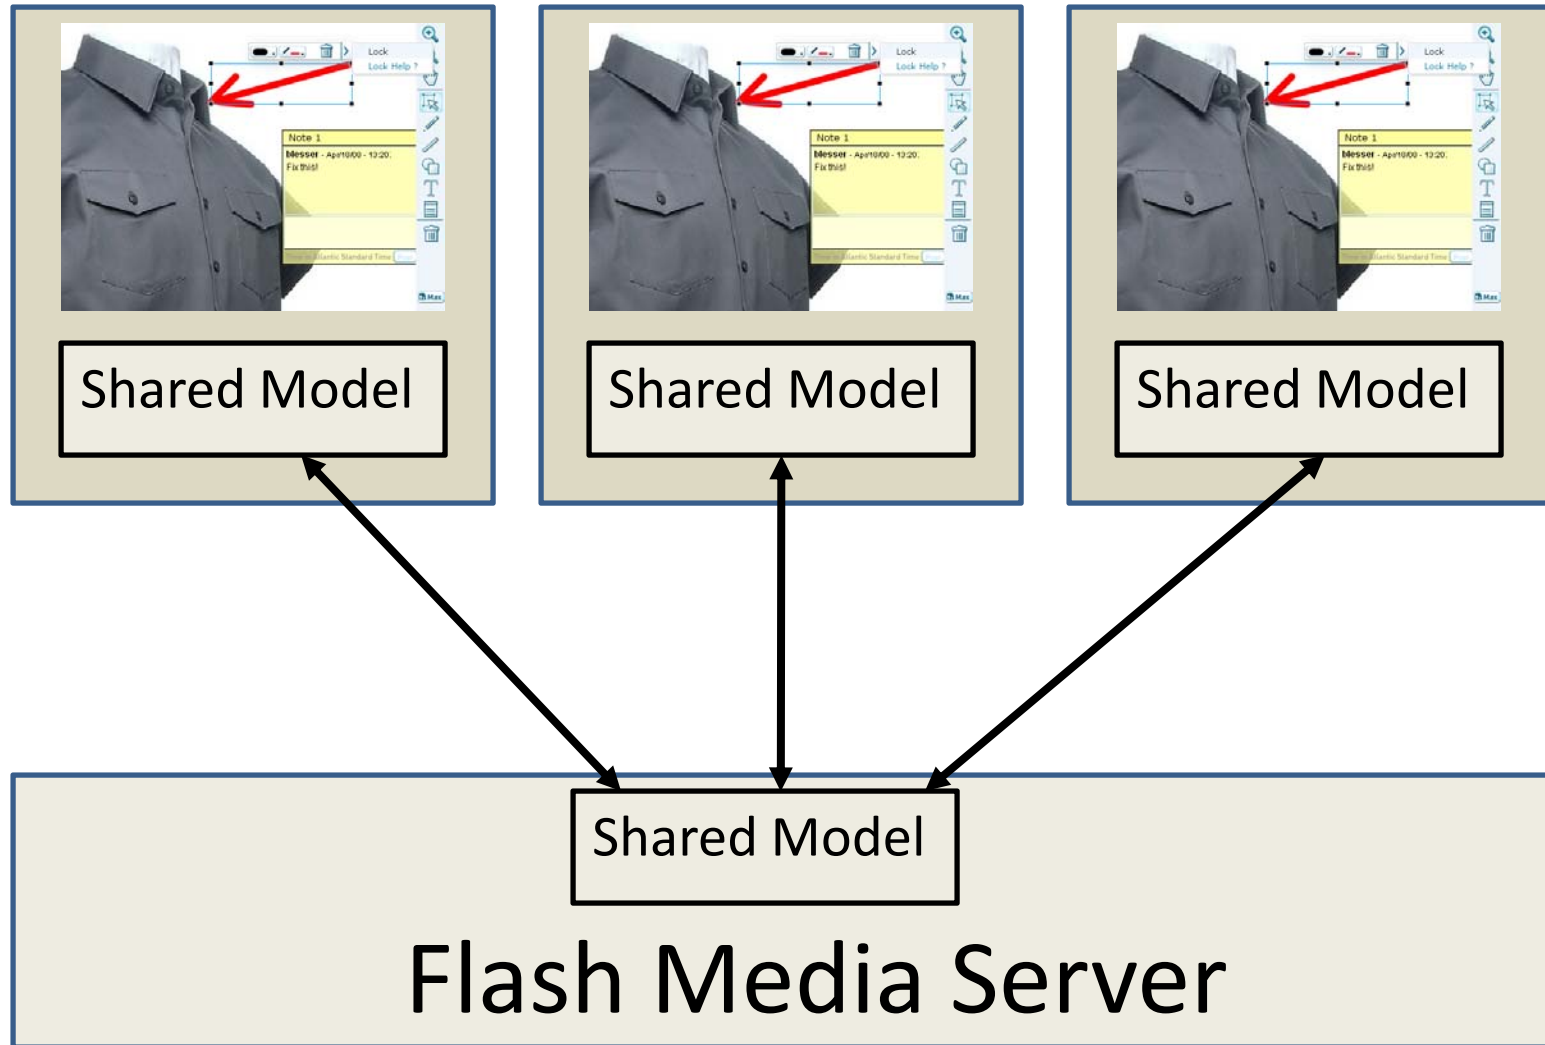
Lock
Lock Help ?
Note 1
blesser - Apr/10/00 - 13:20:
Fix this!
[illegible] Atlantic Standard Time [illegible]
Max

Shared Model

Lock
Lock Help ?
Note 1
blesser - Apr/10/00 - 13:20:
Fix this!
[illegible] Atlantic Standard Time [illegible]
Max

Shared Model

Lock
Lock Help ?
Note 1
blesser - Apr/10/00 - 13:20:
Fix this!
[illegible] Atlantic Standard Time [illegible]
Max

Shared Model

Shared Model

Flash Media Server